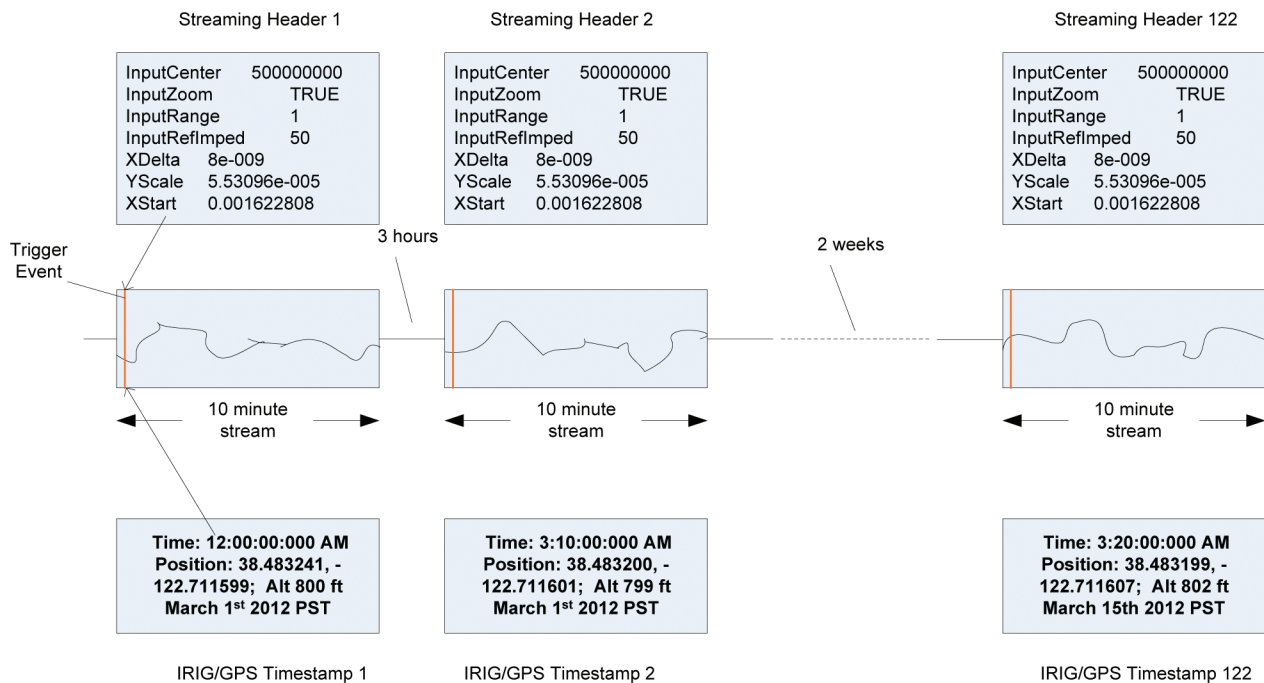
Streaming Header 1

InputCenter 500000000
InputZoom TRUE
InputRange 1
InputRefImped 50
XDelta 8e-009
YScale 5.53096e-005
XStart 0.001622808

Streaming Header 2

InputCenter 500000000
InputZoom TRUE
InputRange 1
InputRefImped 50
XDelta 8e-009
YScale 5.53096e-005
XStart 0.001622808

Streaming Header 122

InputCenter 500000000
InputZoom TRUE
InputRange 1
InputRefImped 50
XDelta 8e-009
YScale 5.53096e-005
XStart 0.001622808

Trigger Event

3 hours

2 weeks

10 minute stream

10 minute stream

10 minute stream

Time: 12:00:00:000 AM Position: 38.483241, -122.711599; Alt 800 ft March 1$^{st}$ 2012 PST

Time: 3:10:00:000 AM Position: 38.483200, -122.711601; Alt 799 ft March 1$^{st}$ 2012 PST

Time: 3:20:00:000 AM Position: 38.483199, -122.711607; Alt 802 ft March 15th 2012 PST

IRIG/GPS Timestamp 1

IRIG/GPS Timestamp 2

IRIG/GPS Timestamp 122